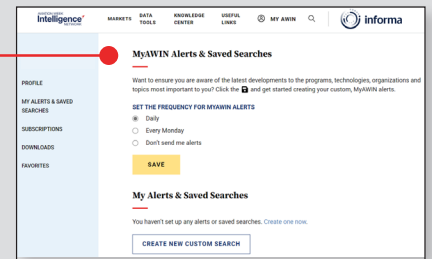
AVIATION WEEK Intelligence NETWORK

MARKETS DATA TOOLS KNOWLEDGE CENTER USEFUL LINKS MY AWIN

informa

MyAWIN Alerts & Saved Searches

PROFILE

MY ALERTS & SAVED SEARCHES

SUBSCRIPTIONS

DOWNLOADS

FAVORITES

Want to ensure you are aware of the latest developments to the programs, technologies, organizations and topics most important to you? Click the and get started creating your custom, MyAWIN alerts.

SET THE FREQUENCY FOR MYAWIN ALERTS

Daily

Every Monday

Don't send me alerts

SAVE

My Alerts & Saved Searches

You haven't set up any alerts or saved searches. Create one now.

CREATE NEW CUSTOM SEARCH